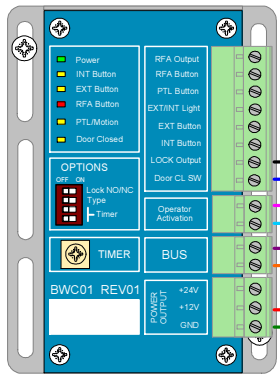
Power
INT Button
EXT Button
RFA Button
PTL/Motion
Door Closed

OPTIONS
OFF ON
Lock NO/NC
Type
Timer

TIMER

BWC01 REV01

RFA Output
RFA Button
PTL Button
EXT/INT Light
EXT Button
INT Button
LOCK Output
Door CL SW

Operator Activation

BUS

POWER OUTPUT
+24V
+12V
GND